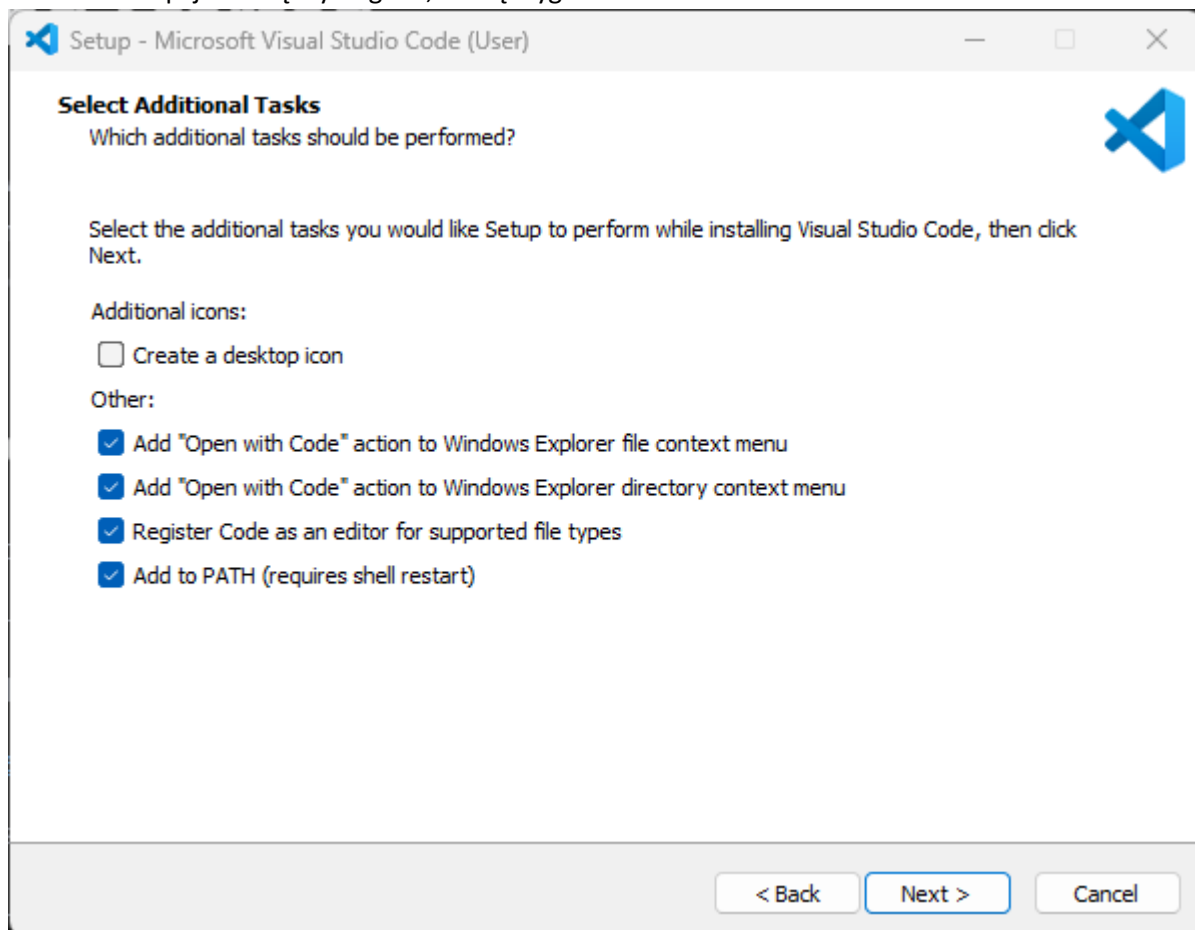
Setup - Microsoft Visual Studio Code (User)

Select Additional Tasks
Which additional tasks should be performed?

Select the additional tasks you would like Setup to perform while installing Visual Studio Code, then click Next.

Additional icons:

Create a desktop icon

Other:

Add "Open with Code" action to Windows Explorer file context menu

Add "Open with Code" action to Windows Explorer directory context menu

Register Code as an editor for supported file types

Add to PATH (requires shell restart)

< Back
Next >
Cancel